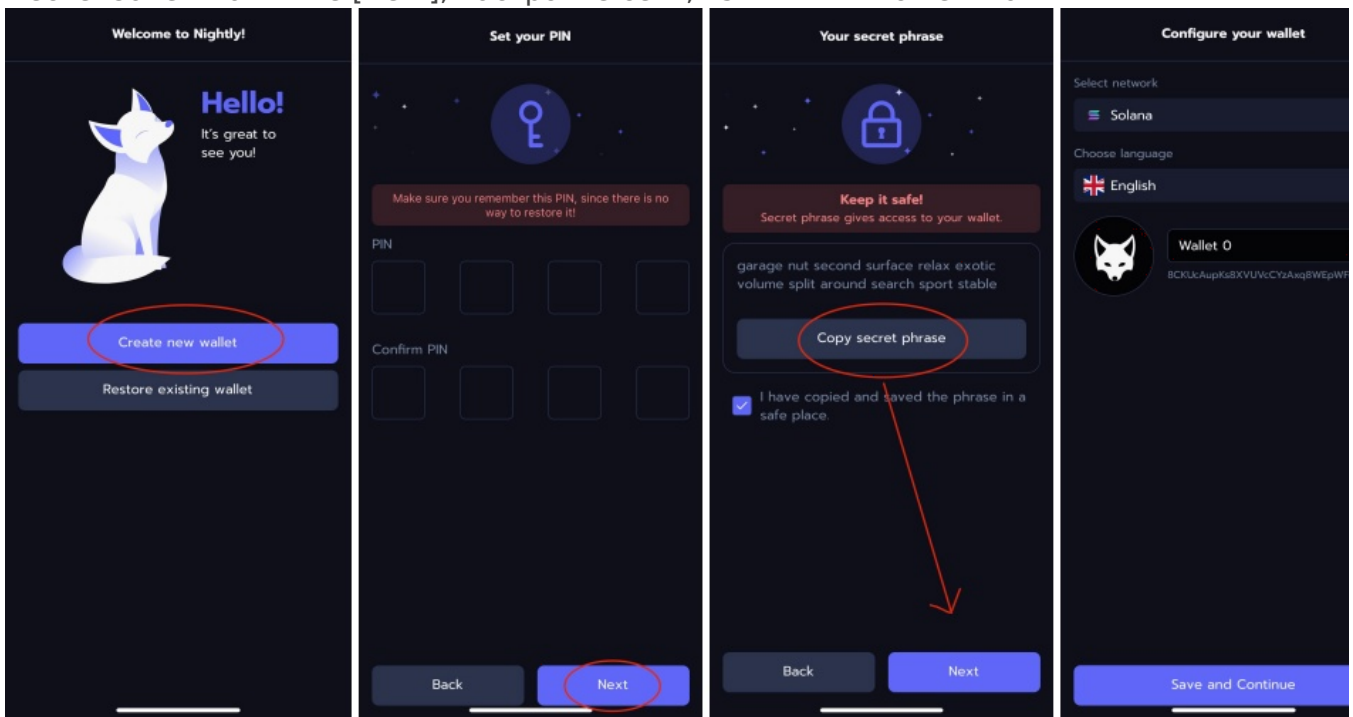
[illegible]

Welcome to Nightly!

Hello!
It's great to see you!

Create new wallet

Restore existing wallet

Set your PIN

Make sure you remember this PIN, since there is no way to restore it!

PIN

Confirm PIN

Back

Next

Your secret phrase

Keep it safe!
Secret phrase gives access to your wallet.

garage nut second surface relax exotic volume split around search sport stable

Copy secret phrase

I have copied and saved the phrase in a safe place.

Back

Next

Configure your wallet

Select network

Solana

Choose language

English

Wallet 0

8CKUcAupKs8XVUVcCYzAxq8WEpWF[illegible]

Save and Continue